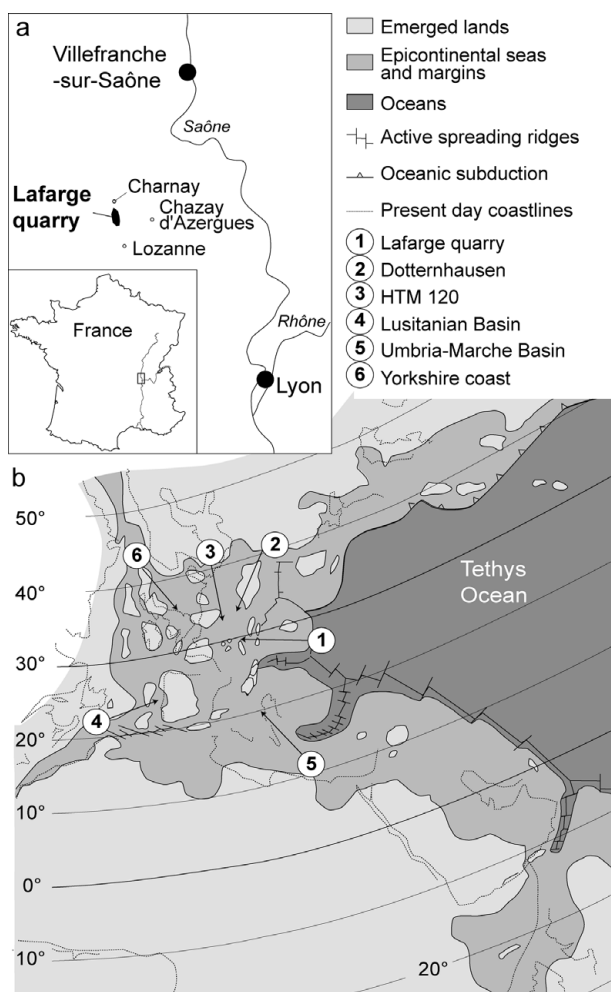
a

Villefranche -sur-Saône

Saône

Lafarge quarry

Charnay

Chazay d'Azergues

Lozanne

France

Rhône

Lyon

Emerged lands

Epicontinental seas and margins

Oceans

Active spreading ridges

Oceanic subduction

Present day coastlines

1 Lafarge quarry
2 Dotternhausen
3 HTM 120
4 Lusitanian Basin
5 Umbria-Marche Basin
6 Yorkshire coast

b

50°

40°

30°

20°

10°

0°

10°

20°

Tethys Ocean

6

3

2

1

4

5